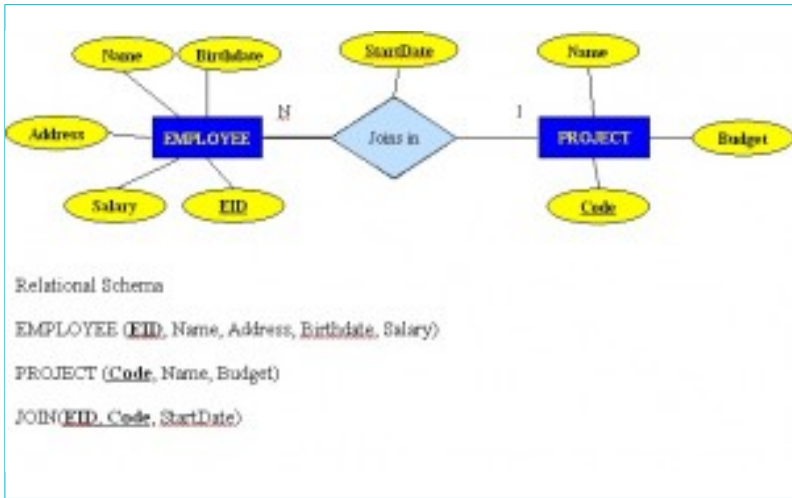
Name

Birthdate

StartDate

Name

Address

EMPLOYEE

N

Joins in

1

PROJECT

Budget

Salary

EID

Code

Relational Schema

EMPLOYEE (**EID**, Name, Address, Birthdate, Salary)

PROJECT (**Code**, Name, Budget)

JOIN(**EID**, **Code**, StartDate)